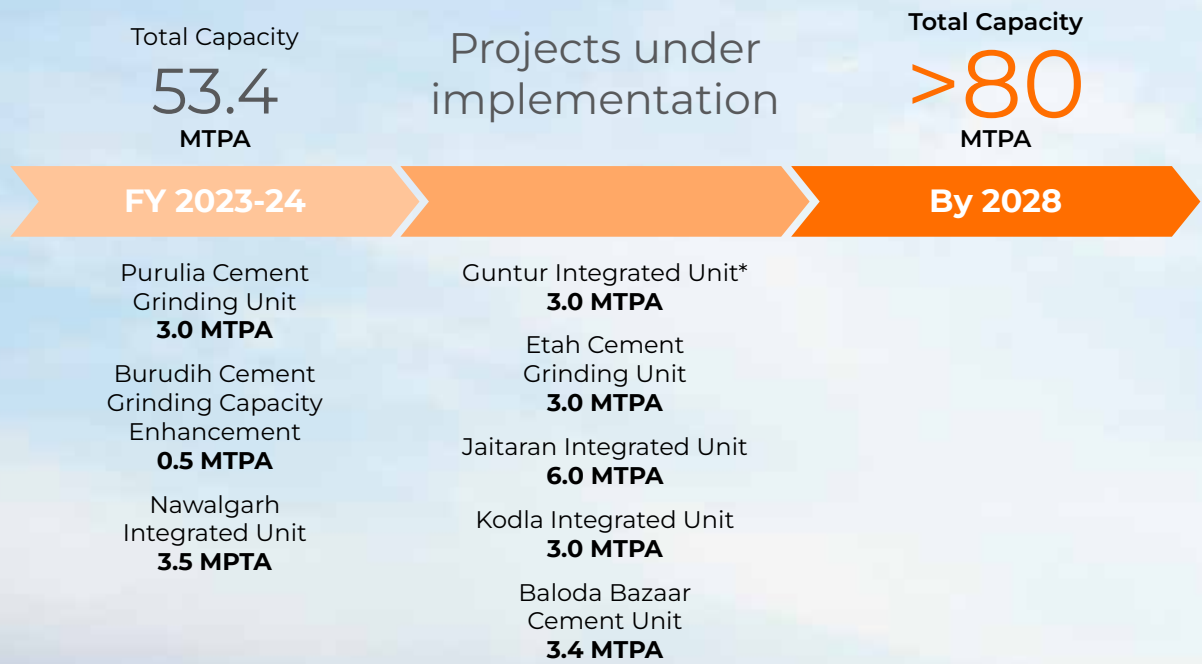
Total Capacity
53.4
MTPA

Projects under implementation

Total Capacity
>80
MTPA

FY 2023-24

By 2028

Purulia Cement Grinding Unit
3.0 MTPA

Burudih Cement Grinding Capacity Enhancement
0.5 MTPA

Nawalgarh Integrated Unit
3.5 MPTA

Guntur Integrated Unit*
3.0 MTPA

Etah Cement Grinding Unit
3.0 MTPA

Jaitaran Integrated Unit
6.0 MTPA

Kodla Integrated Unit
3.0 MTPA

Baloda Bazaar Cement Unit
3.4 MTPA